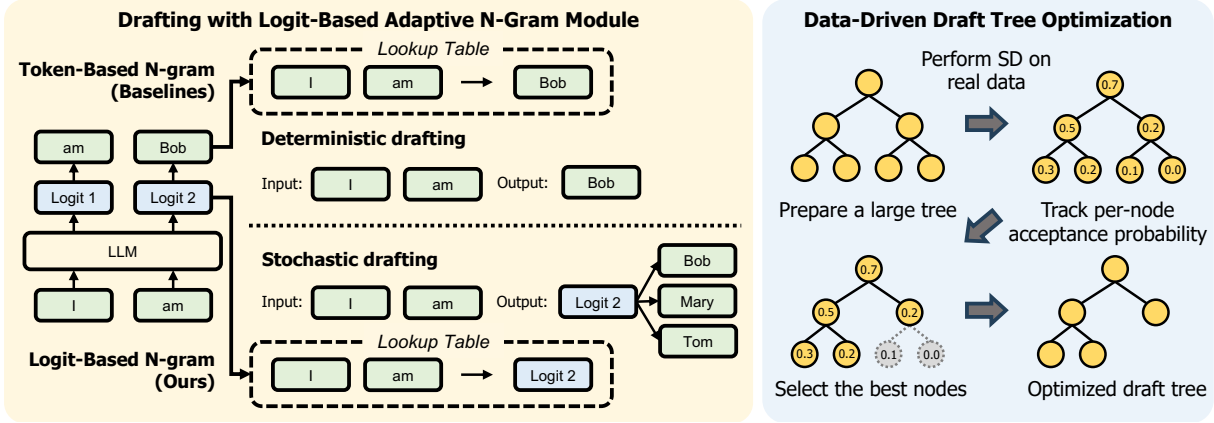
Drafting with Logit-Based Adaptive N-Gram Module

Token-Based N-gram (Baselines)

Lookup Table

I am → Bob

am Bob

Logit 1 Logit 2

LLM

I am

Deterministic drafting

Input: I am Output: Bob

Stochastic drafting

Input: I am Output: Logit 2

Bob
Mary
Tom

Logit-Based N-gram (Ours)

Lookup Table

I am → Logit 2

Data-Driven Draft Tree Optimization

Perform SD on real data

0.7
0.5 0.2
0.3 0.2 0.1 0.0

Prepare a large tree

Track per-node acceptance probability

0.7
0.5 0.2
0.3 0.2 0.1 0.0

Select the best nodes

Optimized draft tree